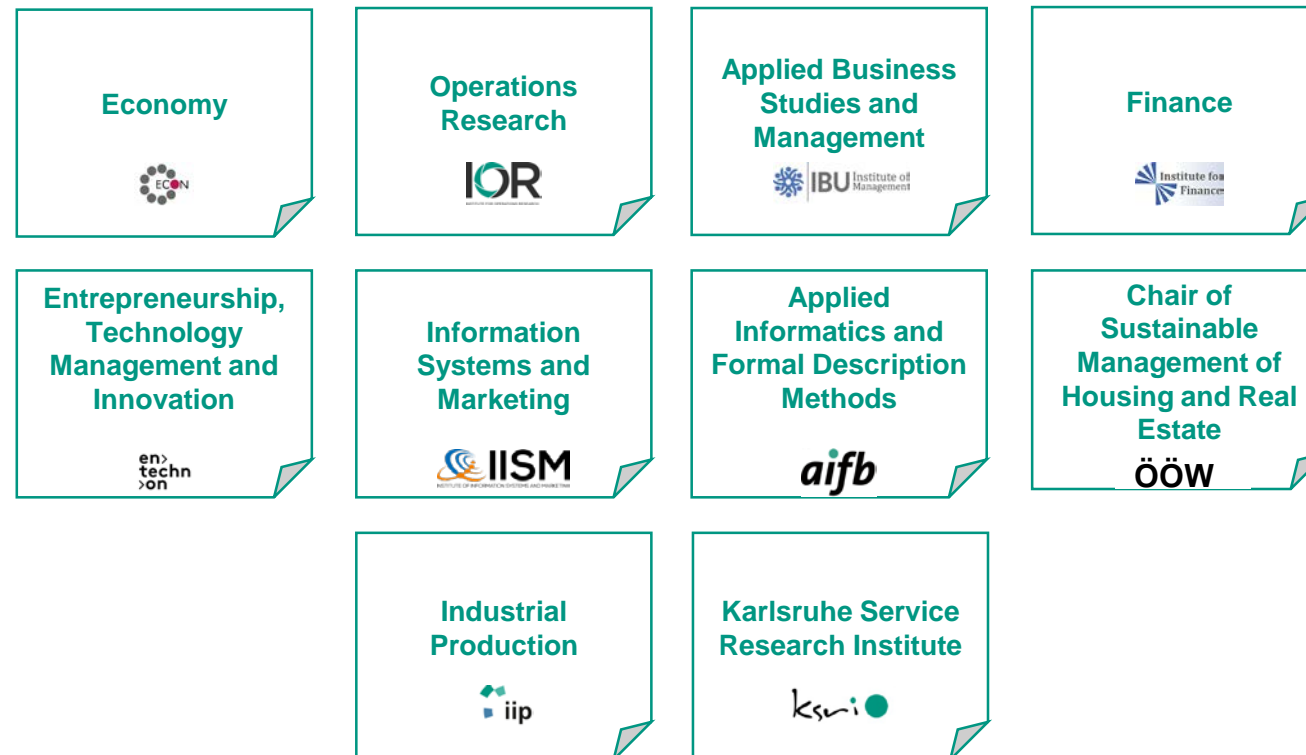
Economy

ECON

Operations Research

IOR

INSTITUTE FOR OPERATIONS RESEARCH

Applied Business Studies and Management

IBU Institute of Management

Finance

Institute for Finance

Entrepreneurship, Technology Management and Innovation

en techn on

Information Systems and Marketing

IISM

INSTITUTE OF INFORMATION SYSTEMS AND MARKETING

Applied Informatics and Formal Description Methods

aifb

Chair of Sustainable Management of Housing and Real Estate

ÖÖW

Industrial Production

iip

Karlsruhe Service Research Institute

ksri